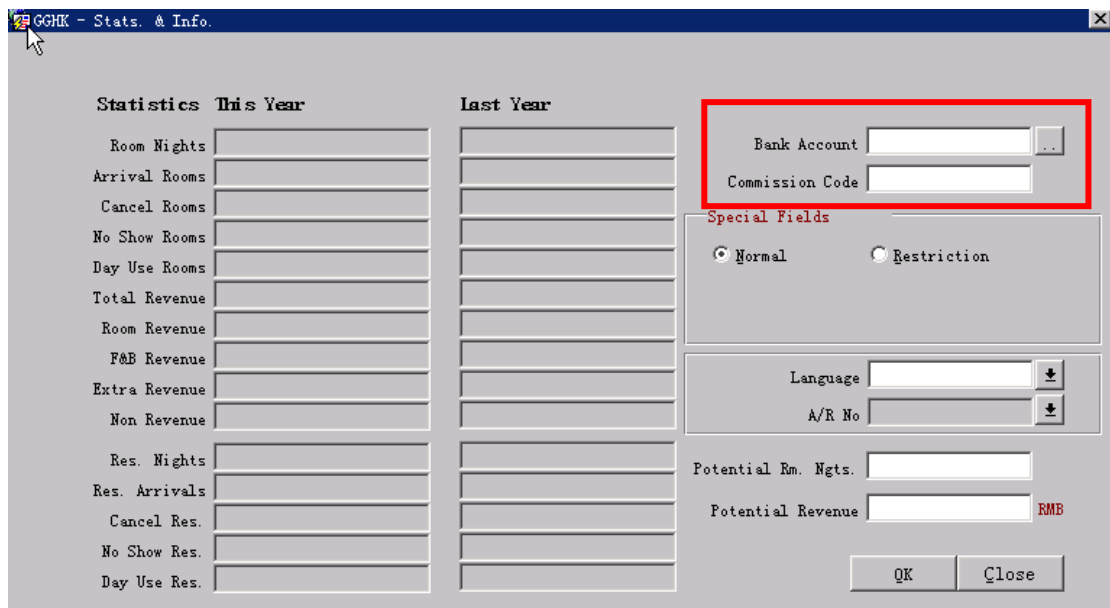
GGHK - Stats. & Info.

Statistics This Year

Last Year

Room Nights
Arrival Rooms
Cancel Rooms
No Show Rooms
Day Use Rooms
Total Revenue
Room Revenue
F&B Revenue
Extra Revenue
Non Revenue

Res. Nights
Res. Arrivals
Cancel Res.
No Show Res.
Day Use Res.

Bank Account ..
Commission Code

Special Fields
Normal
Restriction

Language
A/R No

Potential Rm. Ngts.
Potential Revenue RMB

OK Close